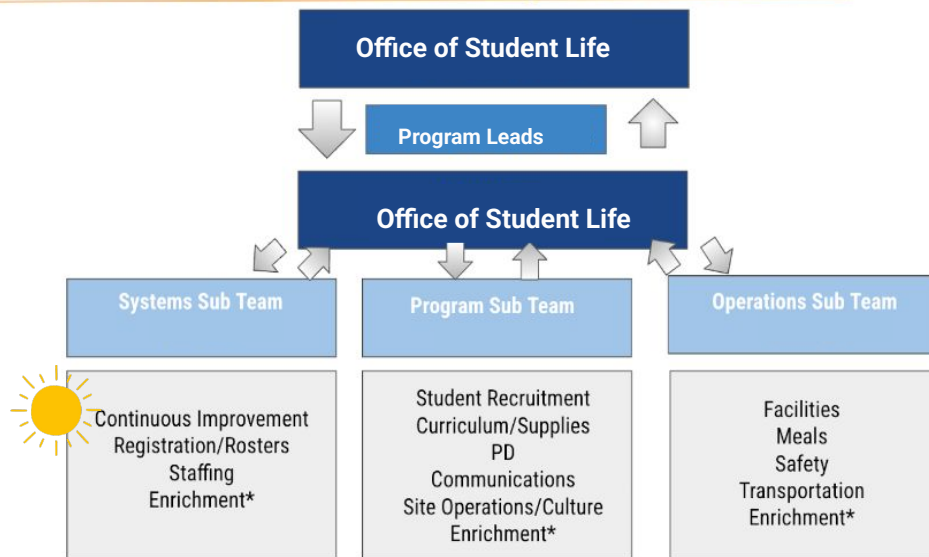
Office of Student Life

Program Leads

Office of Student Life

Systems Sub Team

Program Sub Team

Operations Sub Team

Continuous Improvement
Registration/Rosters
Staffing
Enrichment*

Student Recruitment
Curriculum/Supplies
PD
Communications
Site Operations/Culture
Enrichment*

Facilities
Meals
Safety
Transportation
Enrichment*